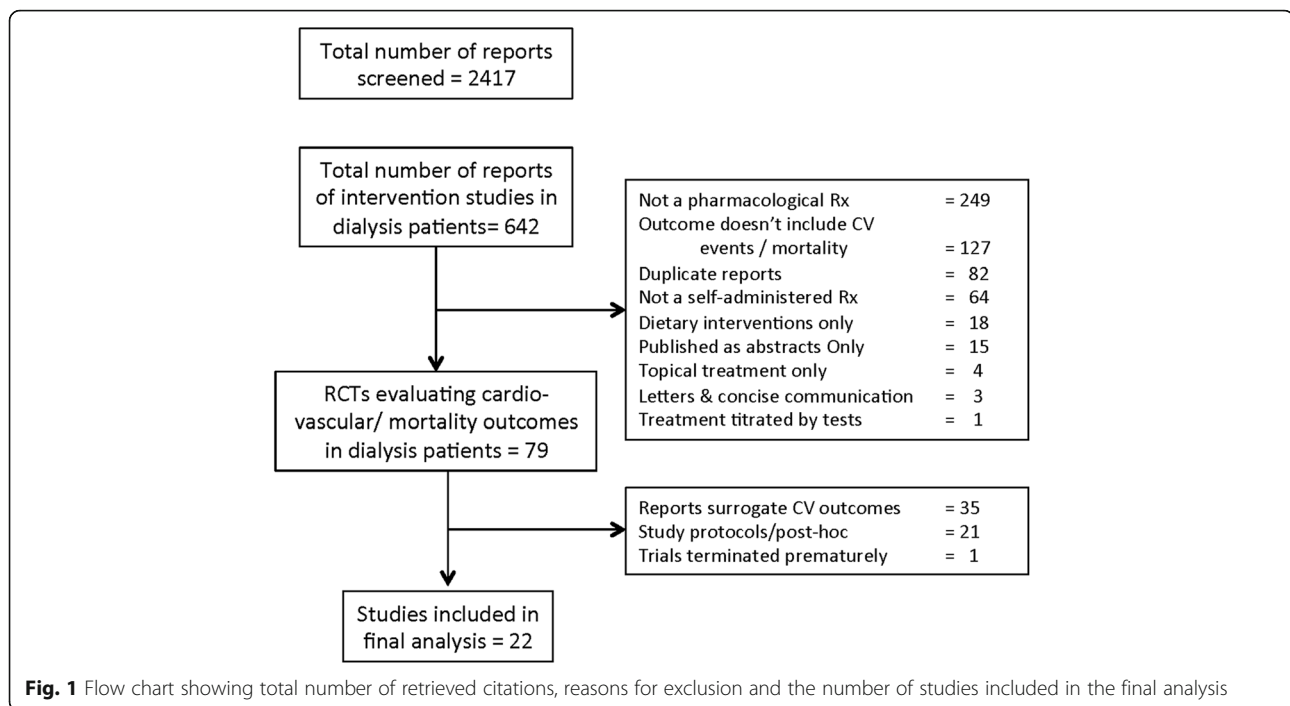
Total number of reports screened = 2417

Total number of reports of intervention studies in dialysis patients= 642

Not a pharmacological Rx = 249
Outcome doesn't include CV events / mortality = 127
Duplicate reports = 82
Not a self-administered Rx = 64
Dietary interventions only = 18
Published as abstracts Only = 15
Topical treatment only = 4
Letters & concise communication = 3
Treatment titrated by tests = 1

RCTs evaluating cardio-vascular/ mortality outcomes in dialysis patients = 79

Reports surrogate CV outcomes = 35
Study protocols/post-hoc = 21
Trials terminated prematurely = 1

Studies included in final analysis = 22

**Fig. 1** Flow chart showing total number of retrieved citations, reasons for exclusion and the number of studies included in the final analysis